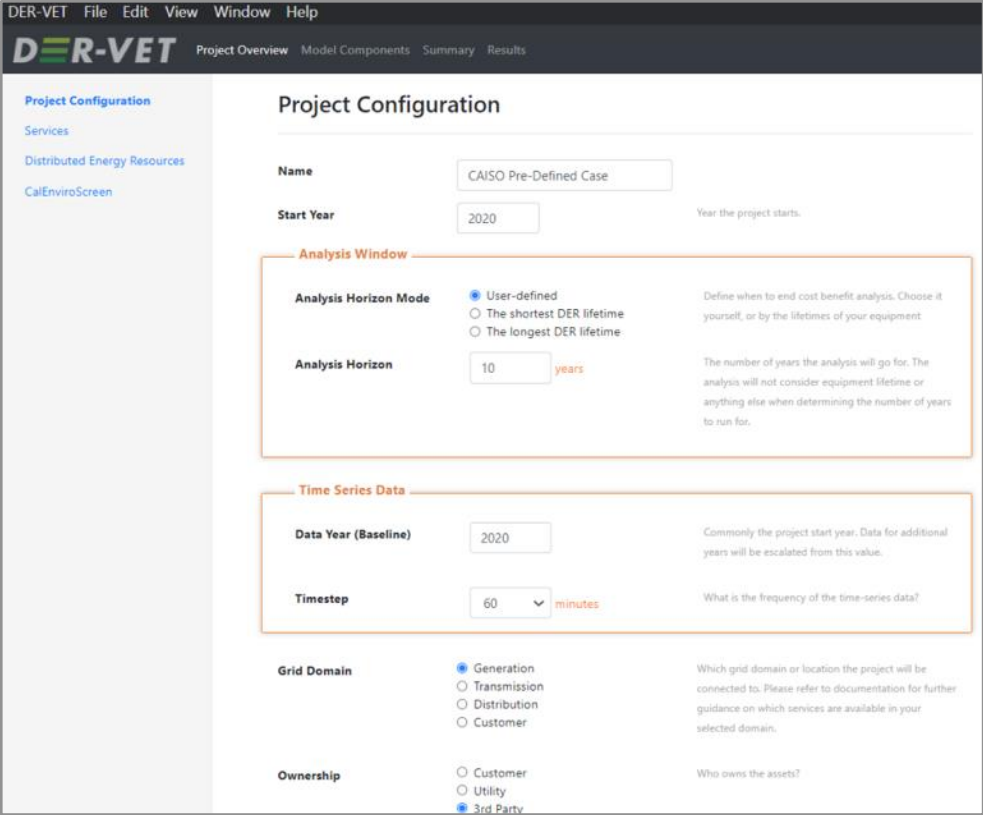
DER-VET File Edit View Window Help

DER-VET Project Overview Model Components Summary Results

Project Configuration
Services
Distributed Energy Resources
CalEnviroScreen

Project Configuration

Name CAISO Pre-Defined Case

Start Year 2020 Year the project starts.

Analysis Window

Analysis Horizon Mode
User-defined
The shortest DER lifetime
The longest DER lifetime
Define when to end cost benefit analysis. Choose it yourself, or by the lifetimes of your equipment

Analysis Horizon 10 years
The number of years the analysis will go for. The analysis will not consider equipment lifetime or anything else when determining the number of years to run for.

Time Series Data

Data Year (Baseline) 2020
Commonly the project start year. Data for additional years will be escalated from this value.

Timestep 60 minutes
What is the frequency of the time-series data?

Grid Domain
Generation
Transmission
Distribution
Customer
Which grid domain or location the project will be connected to. Please refer to documentation for further guidance on which services are available in your selected domain.

Ownership
Customer
Utility
3rd Party
Who owns the assets?